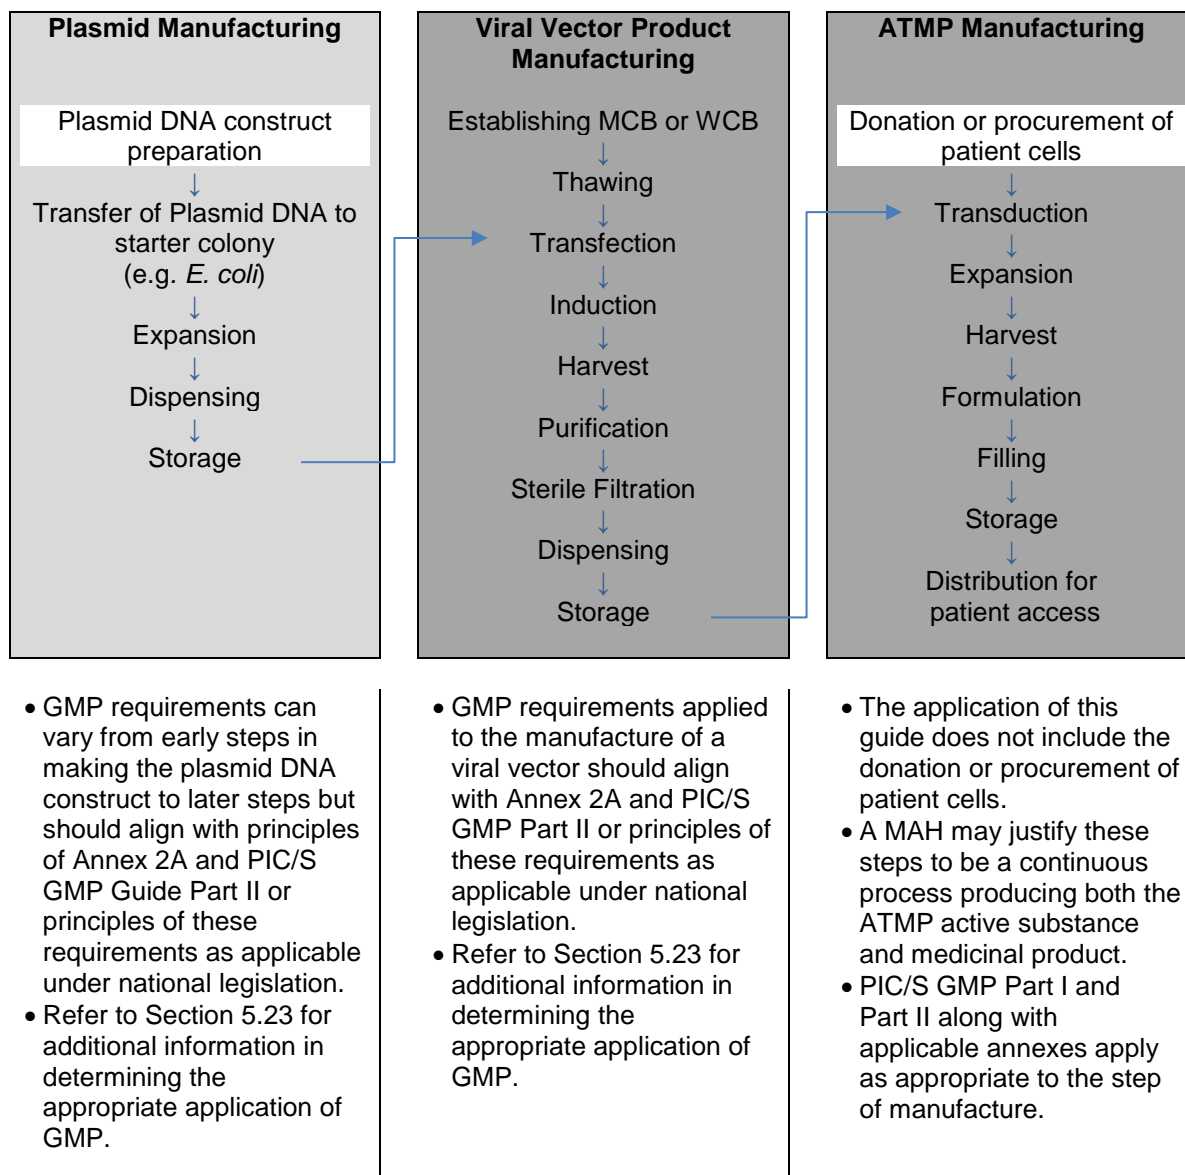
**Plasmid Manufacturing**

Plasmid DNA construct preparation
↓
Transfer of Plasmid DNA to starter colony (e.g. *E. coli*)
↓
Expansion
↓
Dispensing
↓
Storage

**Viral Vector Product Manufacturing**

Establishing MCB or WCB
↓
Thawing
↓
Transfection
↓
Induction
↓
Harvest
↓
Purification
↓
Sterile Filtration
↓
Dispensing
↓
Storage

**ATMP Manufacturing**

Donation or procurement of patient cells
↓
Transduction
↓
Expansion
↓
Harvest
↓
Formulation
↓
Filling
↓
Storage
↓
Distribution for patient access

- GMP requirements can vary from early steps in making the plasmid DNA construct to later steps but should align with principles of Annex 2A and PIC/S GMP Guide Part II or principles of these requirements as applicable under national legislation.
- Refer to Section 5.23 for additional information in determining the appropriate application of GMP.

- GMP requirements applied to the manufacture of a viral vector should align with Annex 2A and PIC/S GMP Part II or principles of these requirements as applicable under national legislation.
- Refer to Section 5.23 for additional information in determining the appropriate application of GMP.

- The application of this guide does not include the donation or procurement of patient cells.
- A MAH may justify these steps to be a continuous process producing both the ATMP active substance and medicinal product.
- PIC/S GMP Part I and Part II along with applicable annexes apply as appropriate to the step of manufacture.